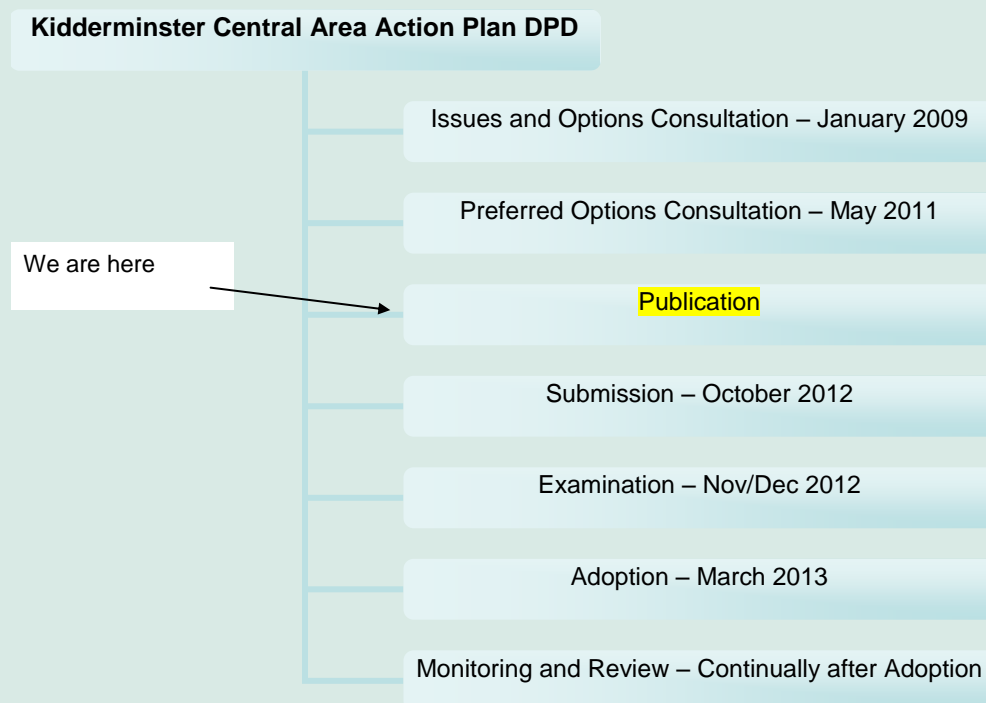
Kidderminster Central Area Action Plan DPD

Issues and Options Consultation – January 2009

Preferred Options Consultation – May 2011

We are here

Publication

Submission – October 2012

Examination – Nov/Dec 2012

Adoption – March 2013

Monitoring and Review – Continually after Adoption